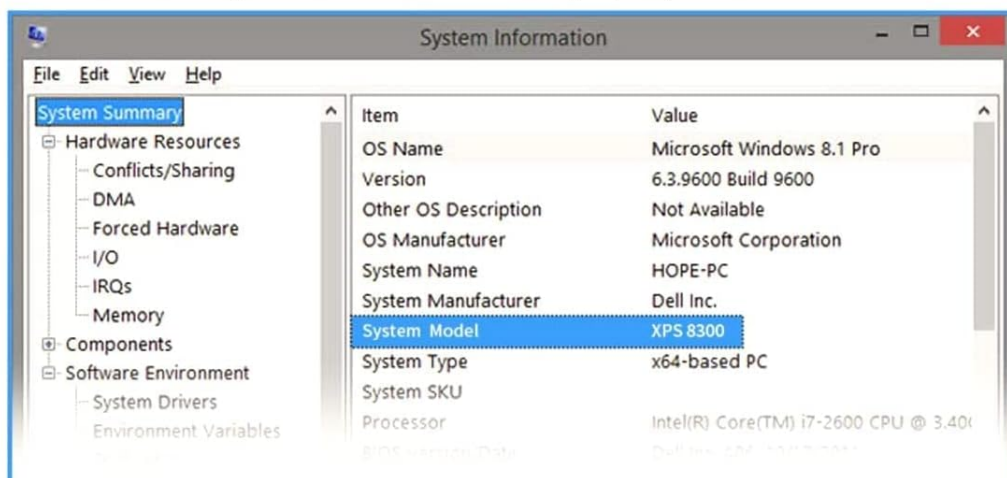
System Information

File Edit View Help

System Summary
Hardware Resources
Conflicts/Sharing
DMA
Forced Hardware
I/O
IRQs
Memory
Components
Software Environment
System Drivers
Environment Variables
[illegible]

| Item | Value |
|---|---|
| OS Name | Microsoft Windows 8.1 Pro |
| Version | 6.3.9600 Build 9600 |
| Other OS Description | Not Available |
| OS Manufacturer | Microsoft Corporation |
| System Name | HOPE-PC |
| System Manufacturer | Dell Inc. |
| System Model | XPS 8300 |
| System Type | x64-based PC |
| System SKU | |
| Processor | Intel(R) Core(TM) i7-2600 CPU @ 3.40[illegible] |
| BIOS Version/Date | Dell Inc. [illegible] |